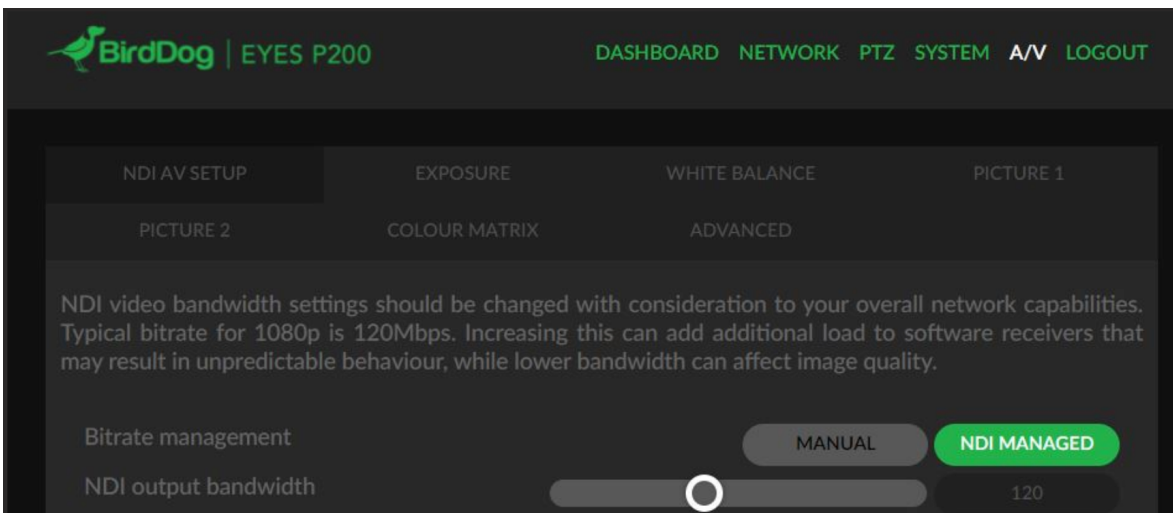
BirdDog | EYES P200

DASHBOARD NETWORK PTZ SYSTEM A/V LOGOUT

NDI AV SETUP EXPOSURE WHITE BALANCE PICTURE 1
PICTURE 2 COLOUR MATRIX ADVANCED

NDI video bandwidth settings should be changed with consideration to your overall network capabilities. Typical bitrate for 1080p is 120Mbps. Increasing this can add additional load to software receivers that may result in unpredictable behaviour, while lower bandwidth can affect image quality.

Bitrate management MANUAL NDI MANAGED
NDI output bandwidth 120